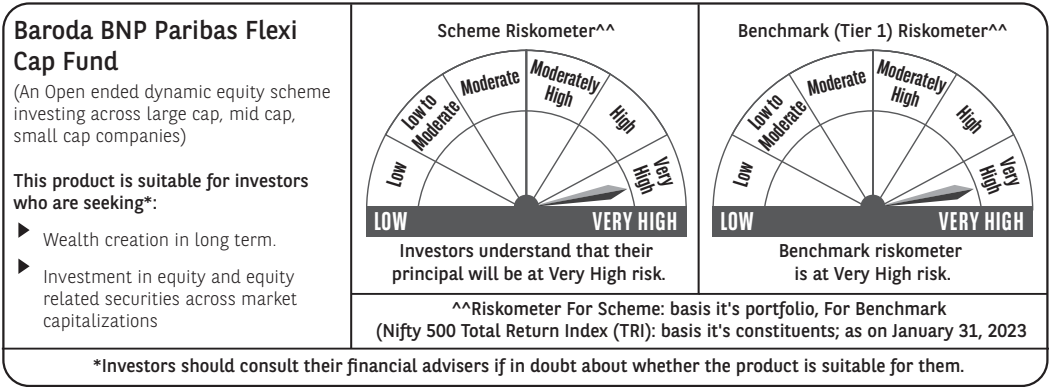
Baroda BNP Paribas Flexi Cap Fund

(An Open ended dynamic equity scheme investing across large cap, mid cap, small cap companies)

This product is suitable for investors who are seeking*:

- Wealth creation in long term.
- Investment in equity and equity related securities across market capitalizations

Scheme Riskometer^^

Low
Low to Moderate
Moderate
Moderately High
High
Very High

LOW VERY HIGH

Investors understand that their principal will be at Very High risk.

Benchmark (Tier 1) Riskometer^^

Low
Low to Moderate
Moderate
Moderately High
High
Very High

LOW VERY HIGH

Benchmark riskometer is at Very High risk.

^^Riskometer For Scheme: basis it's portfolio, For Benchmark (Nifty 500 Total Return Index (TRI): basis it's constituents; as on January 31, 2023

*Investors should consult their financial advisers if in doubt about whether the product is suitable for them.